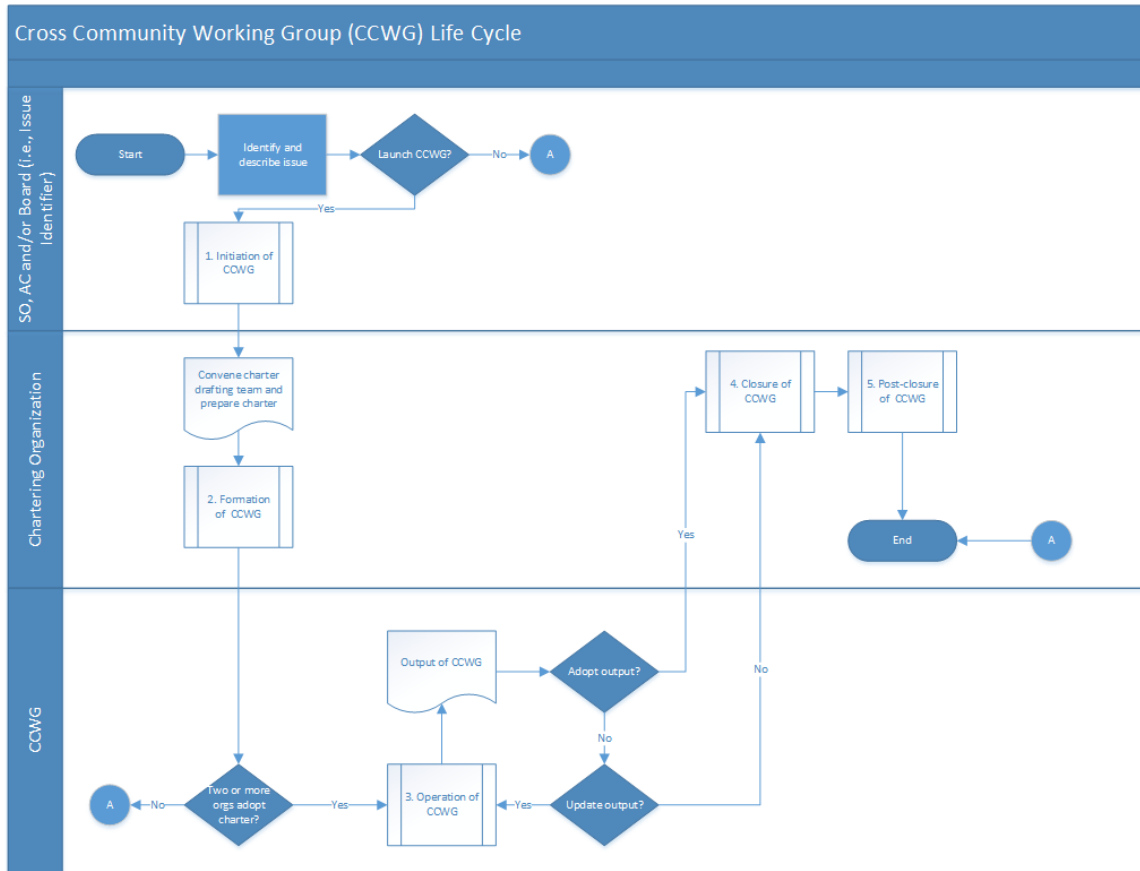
Cross Community Working Group (CCWG) Life Cycle

SO, AC and/or Board (i.e., Issue Identifier)

Start

Identify and describe issue

Launch CCWG?

No

A

Yes

1. Initiation of CCWG

Chartering Organization

Convene charter drafting team and prepare charter

2. Formation of CCWG

4. Closure of CCWG

5. Post-closure of CCWG

Yes

End

A

CCWG

Output of CCWG

Adopt output?

No

No

A

No

Two or more orgs adopt charter?

Yes

3. Operation of CCWG

Yes

Update output?